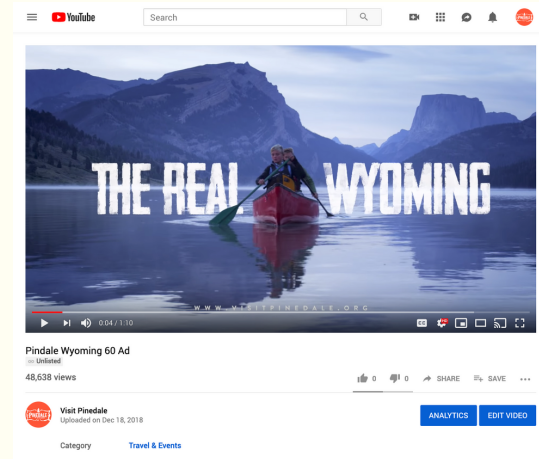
YouTube
Search

THE REAL WYOMING
WWW.VISITPINEDALE.ORG
0:04 / 1:10

Pindale Wyoming 60 Ad
Unlisted
48,638 views
0 0 SHARE SAVE

PINEDALE
Visit Pinedale
Uploaded on Dec 18, 2018
ANALYTICS EDIT VIDEO

Category Travel & Events